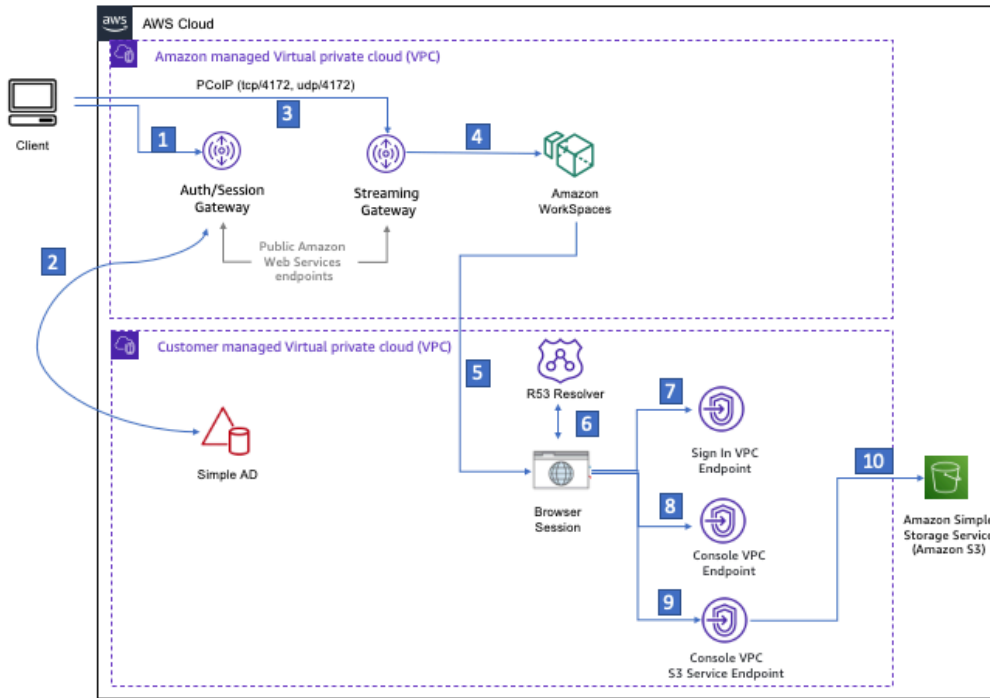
aws AWS Cloud

Amazon managed Virtual private cloud (VPC)

Client

PCoIP (tcp/4172, udp/4172)

3

1

4

Auth/Session Gateway

Streaming Gateway

Amazon WorkSpaces

2

Public Amazon Web Services endpoints

Customer managed Virtual private cloud (VPC)

5

R53 Resolver

7

6

Sign In VPC Endpoint

Simple AD

10

Browser Session

8

Amazon Simple Storage Service (Amazon S3)

Console VPC Endpoint

9

Console VPC S3 Service Endpoint